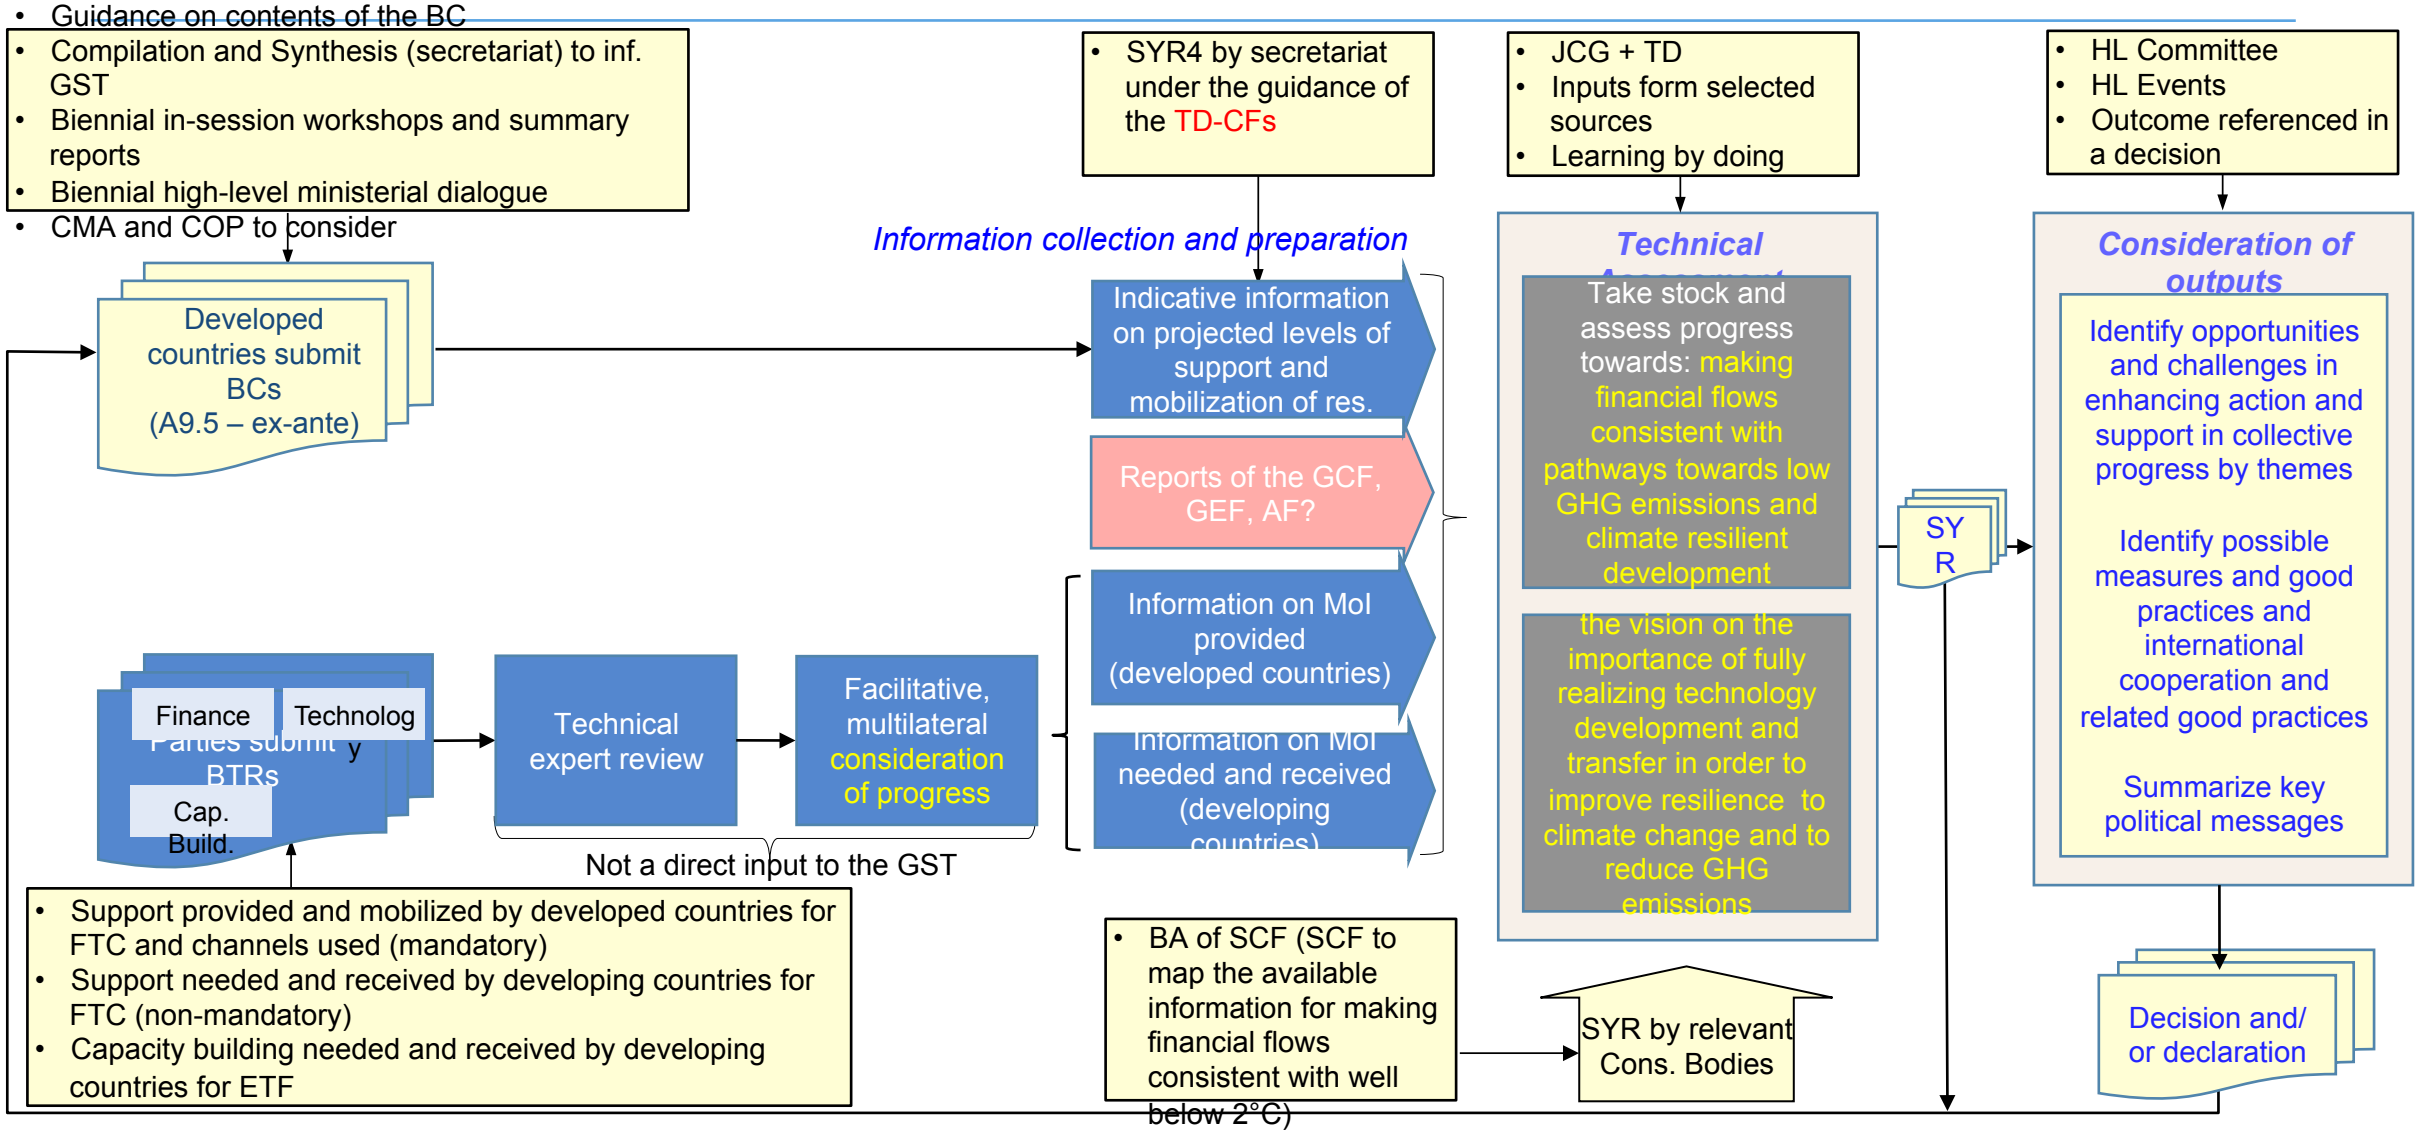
• Guidance on contents of the BC
• Compilation and Synthesis (secretariat) to inf. GST
• Biennial in-session workshops and summary reports
• Biennial high-level ministerial dialogue
• CMA and COP to consider

• SYR4 by secretariat under the guidance of the TD-CFs

• JCG + TD
• Inputs form selected sources
• Learning by doing

• HL Committee
• HL Events
• Outcome referenced in a decision

Information collection and preparation

Technical Assessment

Consideration of outputs

Developed countries submit BCs (A9.5 – ex-ante)

Indicative information on projected levels of support and mobilization of res.

Reports of the GCF, GEF, AF?

Information on MoI provided (developed countries)

Information on MoI needed and received (developing countries)

Take stock and assess progress towards: making financial flows consistent with pathways towards low GHG emissions and climate resilient development

the vision on the importance of fully realizing technology development and transfer in order to improve resilience to climate change and to reduce GHG emissions

SY R

Identify opportunities and challenges in enhancing action and support in collective progress by themes

Identify possible measures and good practices and international cooperation and related good practices

Summarize key political messages

Finance
Technology
Parties submit BTRs
Cap. Build.

Technical expert review

Facilitative, multilateral consideration of progress

Not a direct input to the GST

• Support provided and mobilized by developed countries for FTC and channels used (mandatory)
• Support needed and received by developing countries for FTC (non-mandatory)
• Capacity building needed and received by developing countries for ETF

• BA of SCF (SCF to map the available information for making financial flows consistent with well below 2°C)

SYR by relevant Cons. Bodies

Decision and/ or declaration